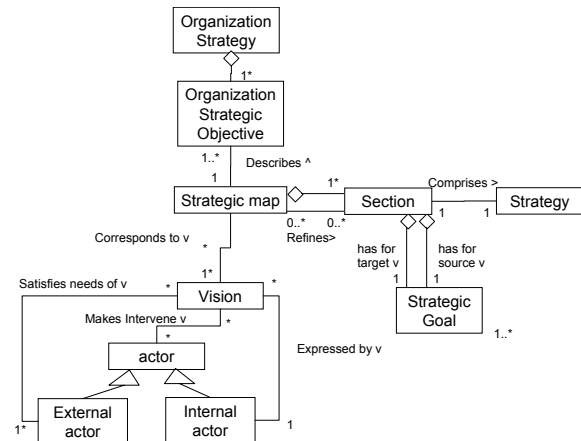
Organization Strategy

1*

Organization Strategic Objective

1..*

Describes ^

1

Strategic map

1*

Section

Comprises >

1

1

Strategy

0..*

0..*

Refines>

Corresponds to v

*

has for target v

has for source v

1

1

1*

Satisfies needs of v

*

Vision

*

Strategic Goal

Makes Intervene v

*

1..*

*

actor

Expressed by v

1*

External actor

Internal actor

1